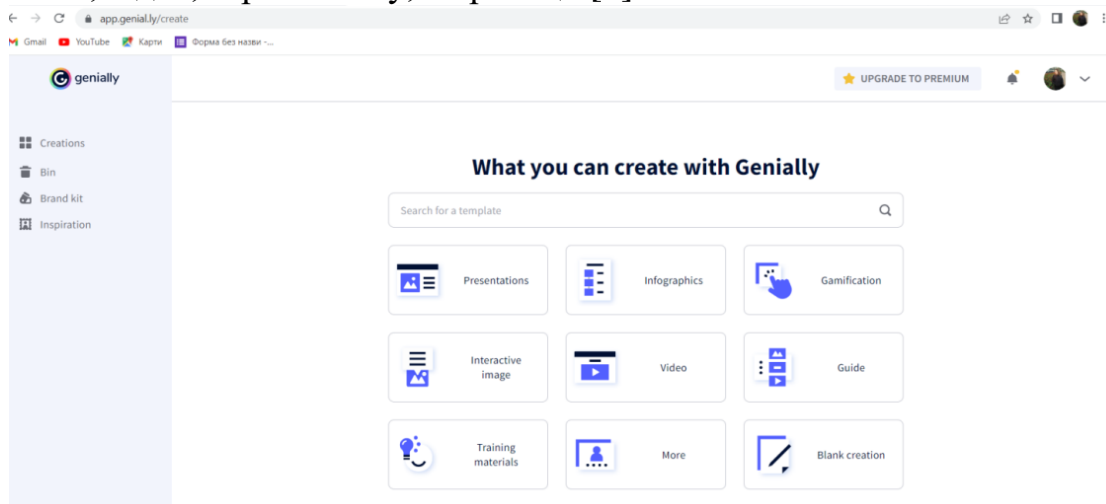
app.genial.ly/create

Gmail YouTube Карти Форма без назви -...

genially

UPGRADE TO PREMIUM

Creations
Bin
Brand kit
Inspiration

What you can create with Genially

Search for a template

Presentations
Infographics
Gamification
Interactive image
Video
Guide
Training materials
More
Blank creation